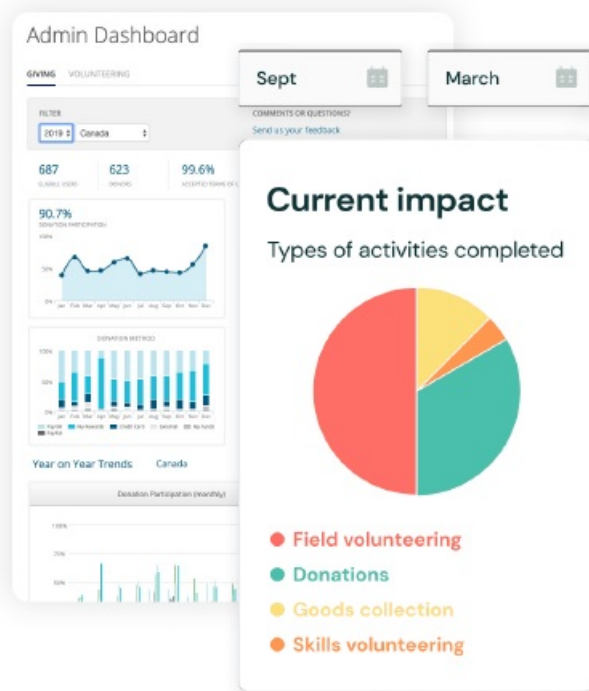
Admin Dashboard

GIVING VOLUNTEERING

FILTER

2019 Canada

687 ELIGIBLE USERS

623 DONORS

99.6% ACCEPTED TERMS OF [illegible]

90.7%
DONATION PARTICIPATION

100%
50%
0%

Jan Feb Mar Apr May Jun Jul Aug Sep Oct Nov Dec

DONATION METHOD

100%
50%
0%

Year on Year Trends Canada

Donation Participation (monthly)

100%
75%
50%

Sept

March

COMMENTS OR QUESTIONS?
Send us your feedback

Current impact

Types of activities completed

Field volunteering
Donations
Goods collection
Skills volunteering